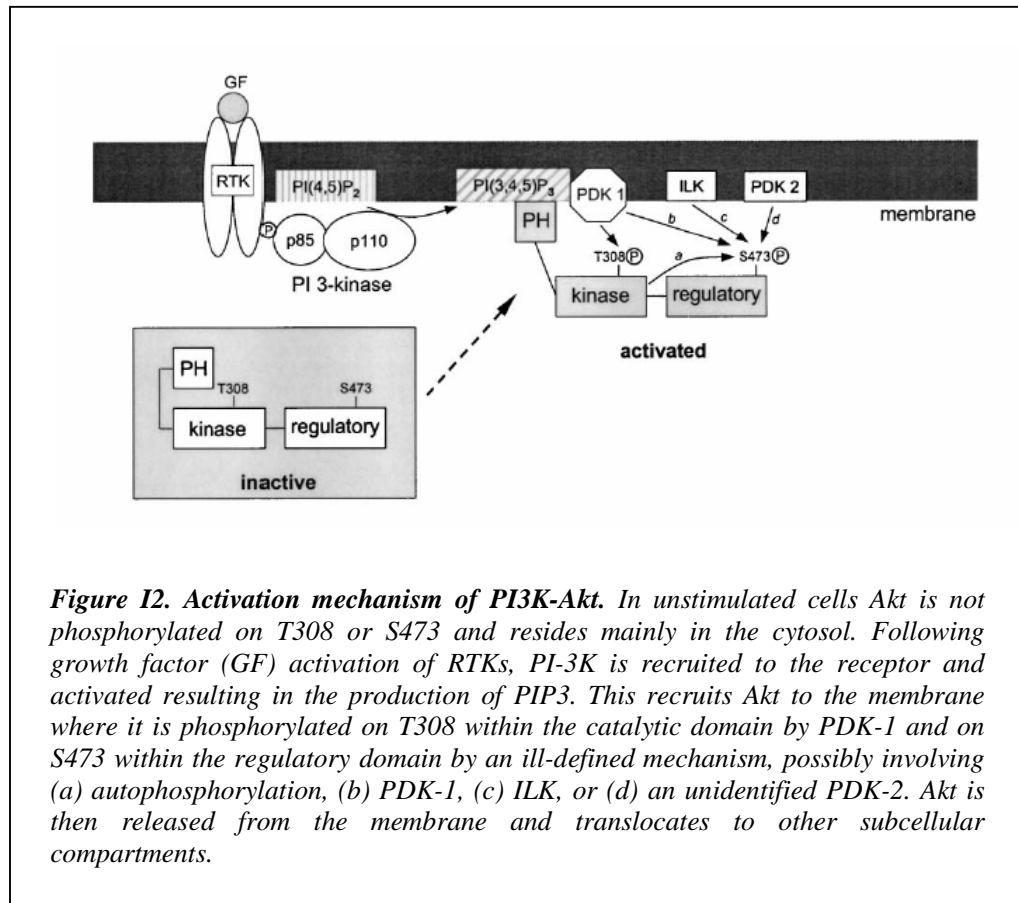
GF

RTK

P

PI(4,5)$P_2$

p85

p110

PI 3-kinase

PI(3,4,5)$P_3$

PH

PDK 1

ILK

PDK 2

membrane

b

c

d

T308 P

a

S473 P

kinase

regulatory

activated

PH

T308

S473

kinase

regulatory

inactive

***Figure I2. Activation mechanism of PI3K-Akt.*** *In unstimulated cells Akt is not phosphorylated on T308 or S473 and resides mainly in the cytosol. Following growth factor (GF) activation of RTKs, PI-3K is recruited to the receptor and activated resulting in the production of PIP3. This recruits Akt to the membrane where it is phosphorylated on T308 within the catalytic domain by PDK-1 and on S473 within the regulatory domain by an ill-defined mechanism, possibly involving (a) autophosphorylation, (b) PDK-1, (c) ILK, or (d) an unidentified PDK-2. Akt is then released from the membrane and translocates to other subcellular compartments.*